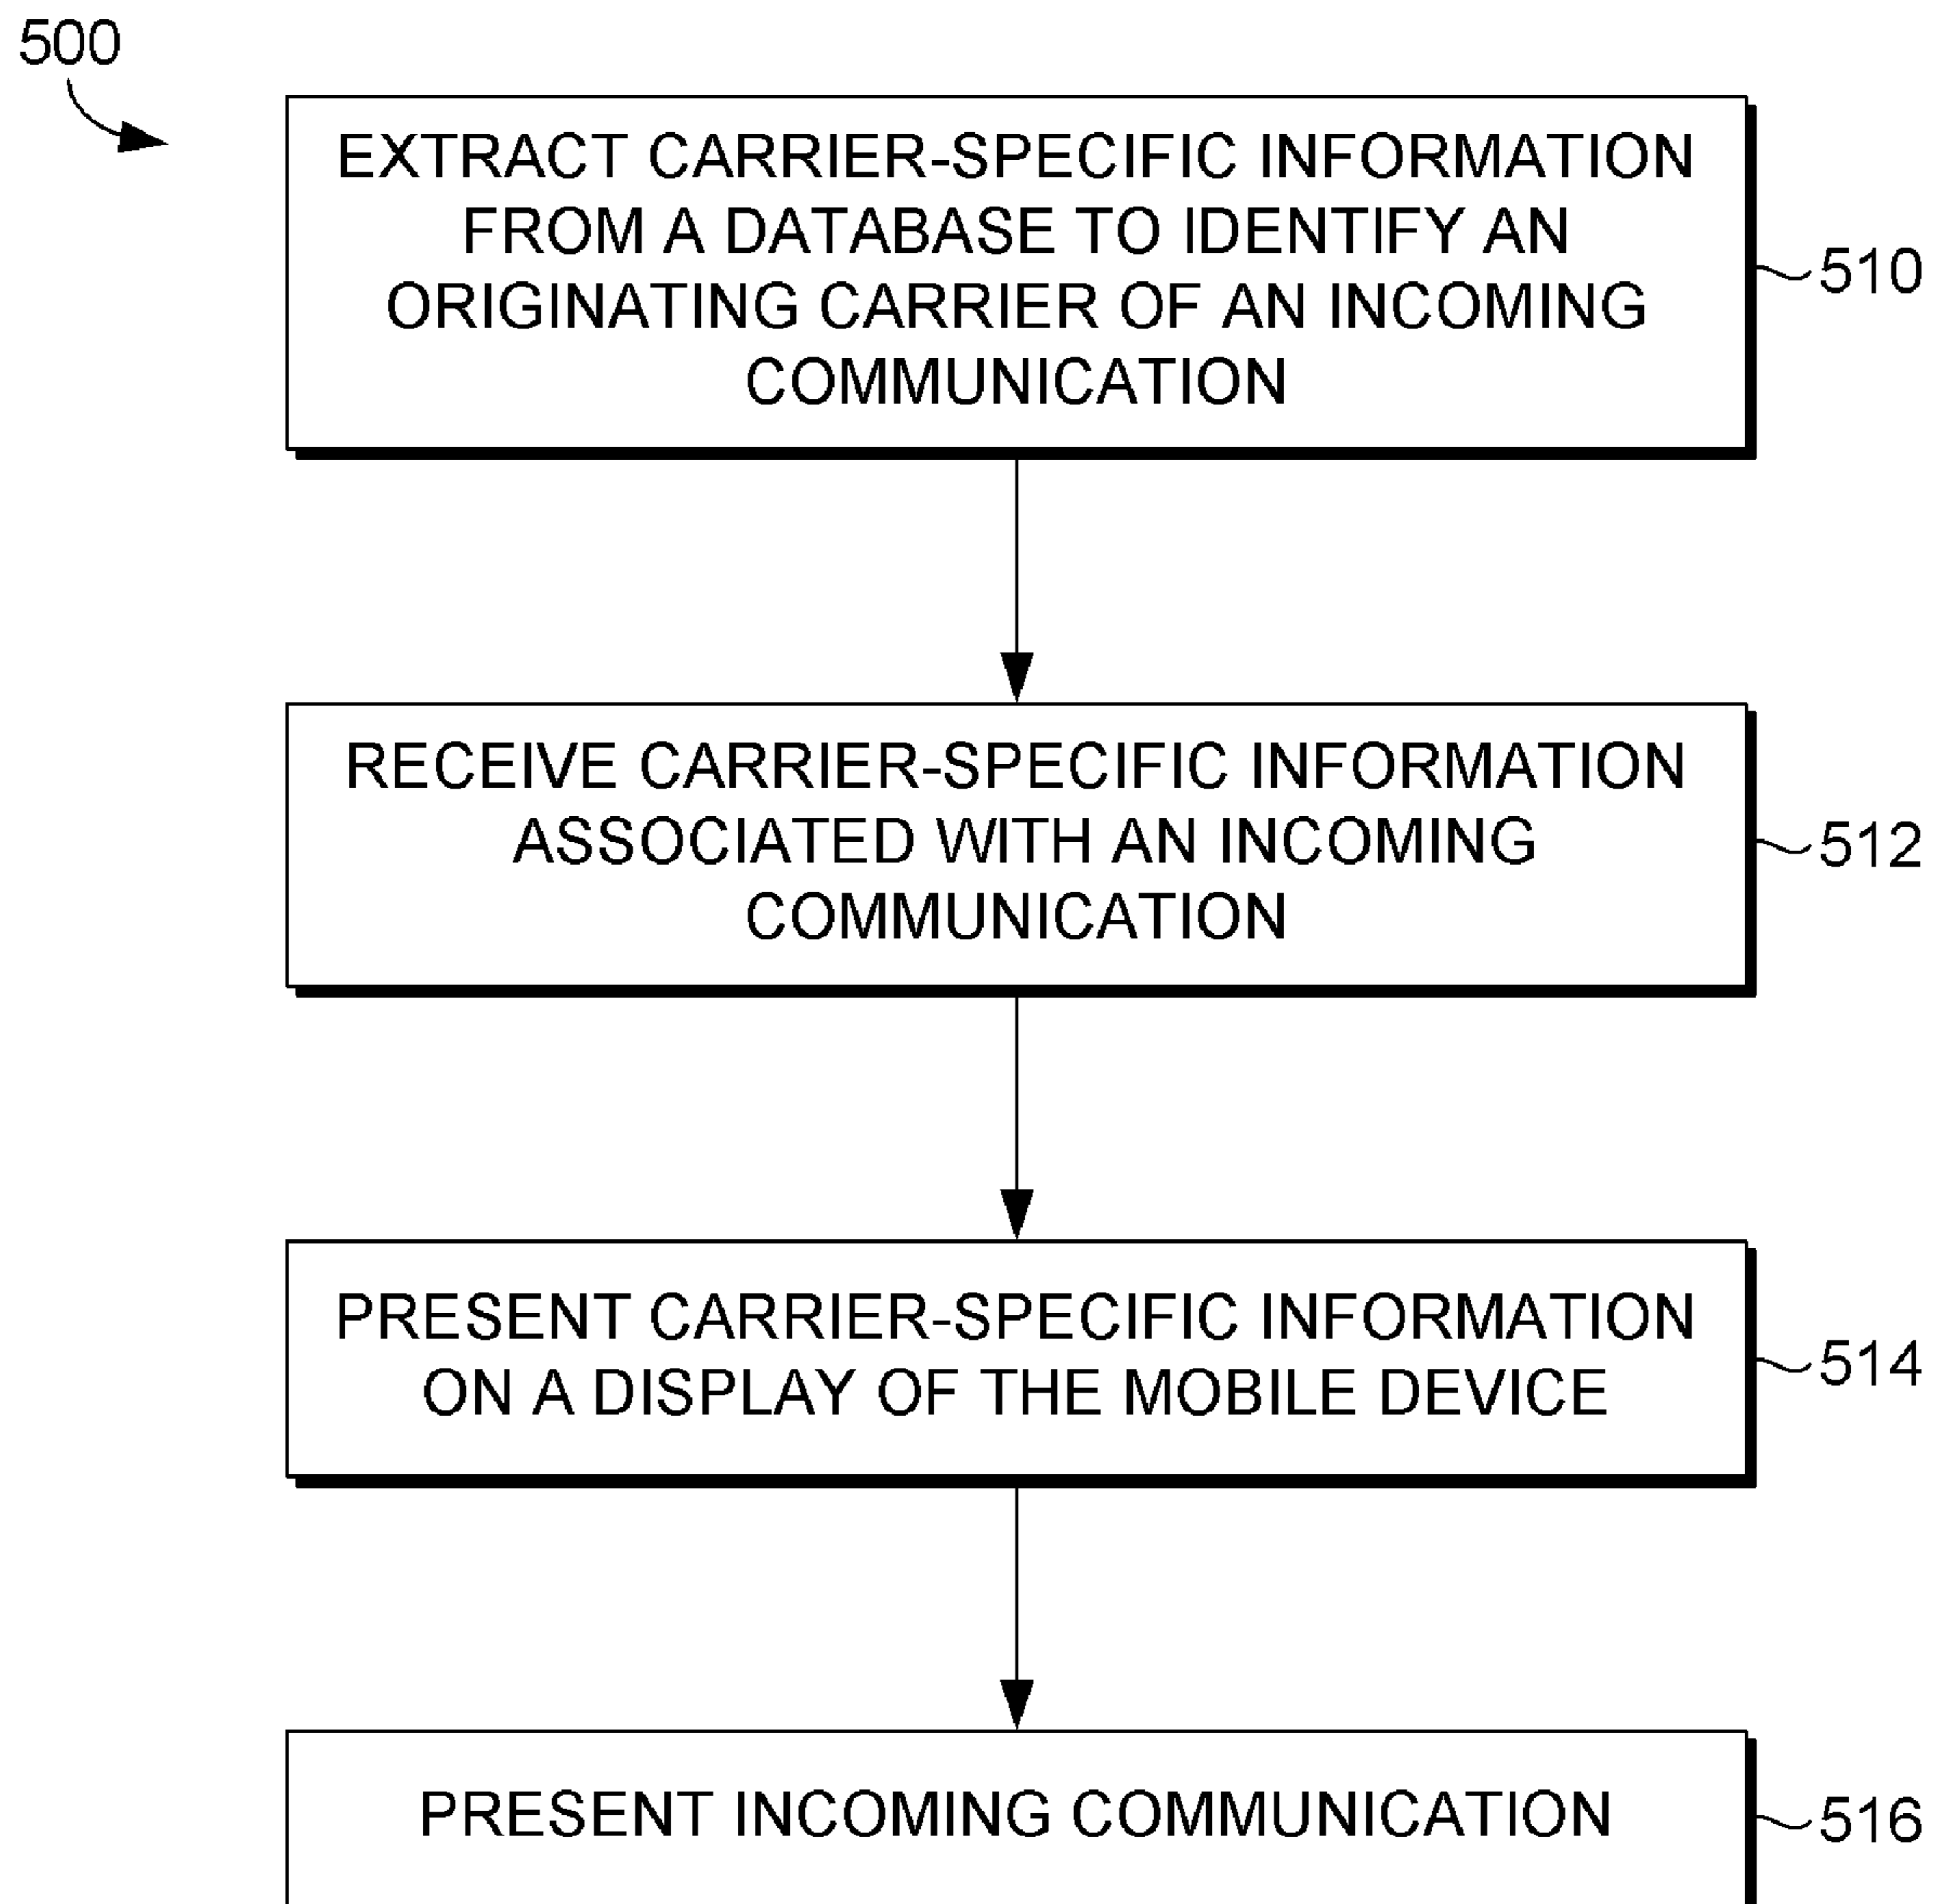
500

EXTRACT CARRIER-SPECIFIC INFORMATION FROM A DATABASE TO IDENTIFY AN ORIGINATING CARRIER OF AN INCOMING COMMUNICATION

510

RECEIVE CARRIER-SPECIFIC INFORMATION ASSOCIATED WITH AN INCOMING COMMUNICATION

512

PRESENT CARRIER-SPECIFIC INFORMATION ON A DISPLAY OF THE MOBILE DEVICE

514

PRESENT INCOMING COMMUNICATION

516